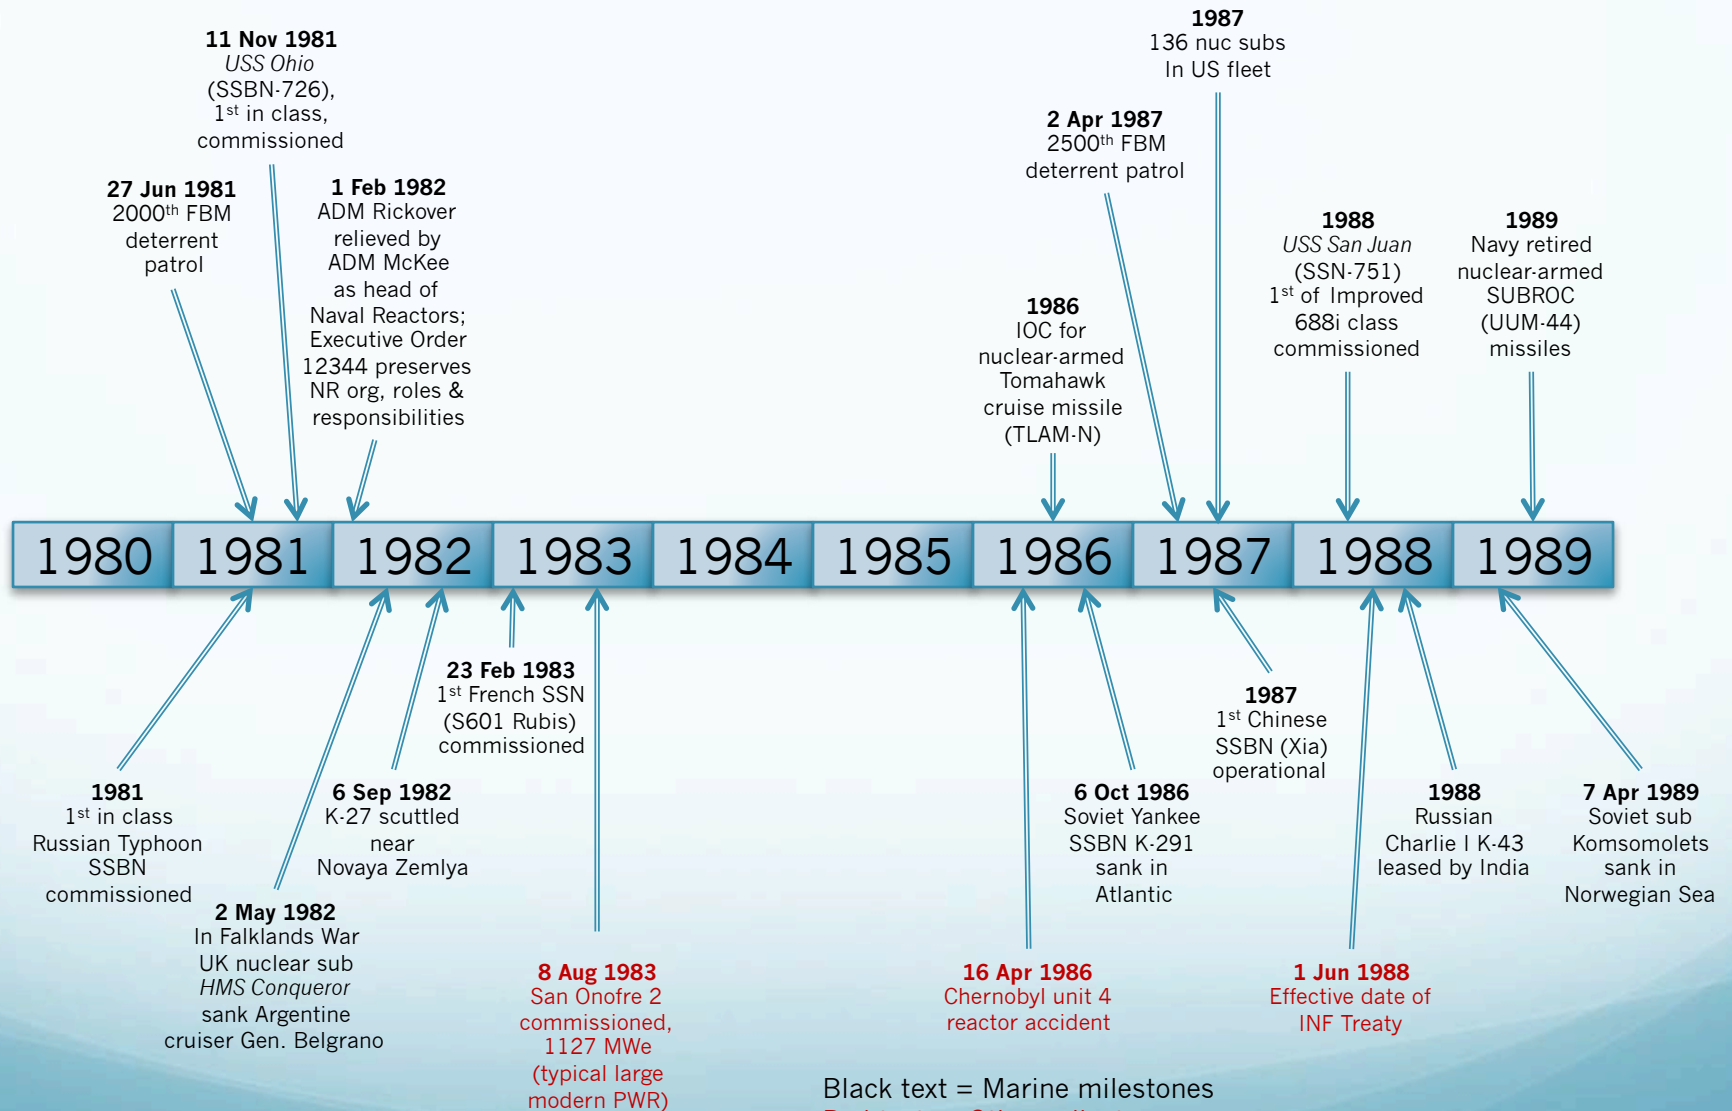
11 Nov 1981
USS Ohio (SSBN-726), 1$^{st}$ in class, commissioned

27 Jun 1981
2000$^{th}$ FBM deterrent patrol

1 Feb 1982
ADM Rickover relieved by ADM McKee as head of Naval Reactors; Executive Order 12344 preserves NR org, roles & responsibilities

1987
136 nuc subs In US fleet

2 Apr 1987
2500$^{th}$ FBM deterrent patrol

1986
IOC for nuclear-armed Tomahawk cruise missile (TLAM-N)

1988
USS San Juan (SSN-751) 1$^{st}$ of Improved 688i class commissioned

1989
Navy retired nuclear-armed SUBROC (UUM-44) missiles

| 1980 | 1981 | 1982 | 1983 | 1984 | 1985 | 1986 | 1987 | 1988 | 1989 |
|---|---|---|---|---|---|---|---|---|---|

1981
1$^{st}$ in class Russian Typhoon SSBN commissioned

23 Feb 1983
1$^{st}$ French SSN (S601 Rubis) commissioned

6 Sep 1982
K-27 scuttled near Novaya Zemlya

2 May 1982
In Falklands War UK nuclear sub HMS Conqueror sank Argentine cruiser Gen. Belgrano

8 Aug 1983
San Onofre 2 commissioned, 1127 MWe (typical large modern PWR)

1987
1$^{st}$ Chinese SSBN (Xia) operational

6 Oct 1986
Soviet Yankee SSBN K-291 sank in Atlantic

1988
Russian Charlie I K-43 leased by India

7 Apr 1989
Soviet sub Komsomolets sank in Norwegian Sea

16 Apr 1986
Chernobyl unit 4 reactor accident

1 Jun 1988
Effective date of INF Treaty

Black text = Marine milestones
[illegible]